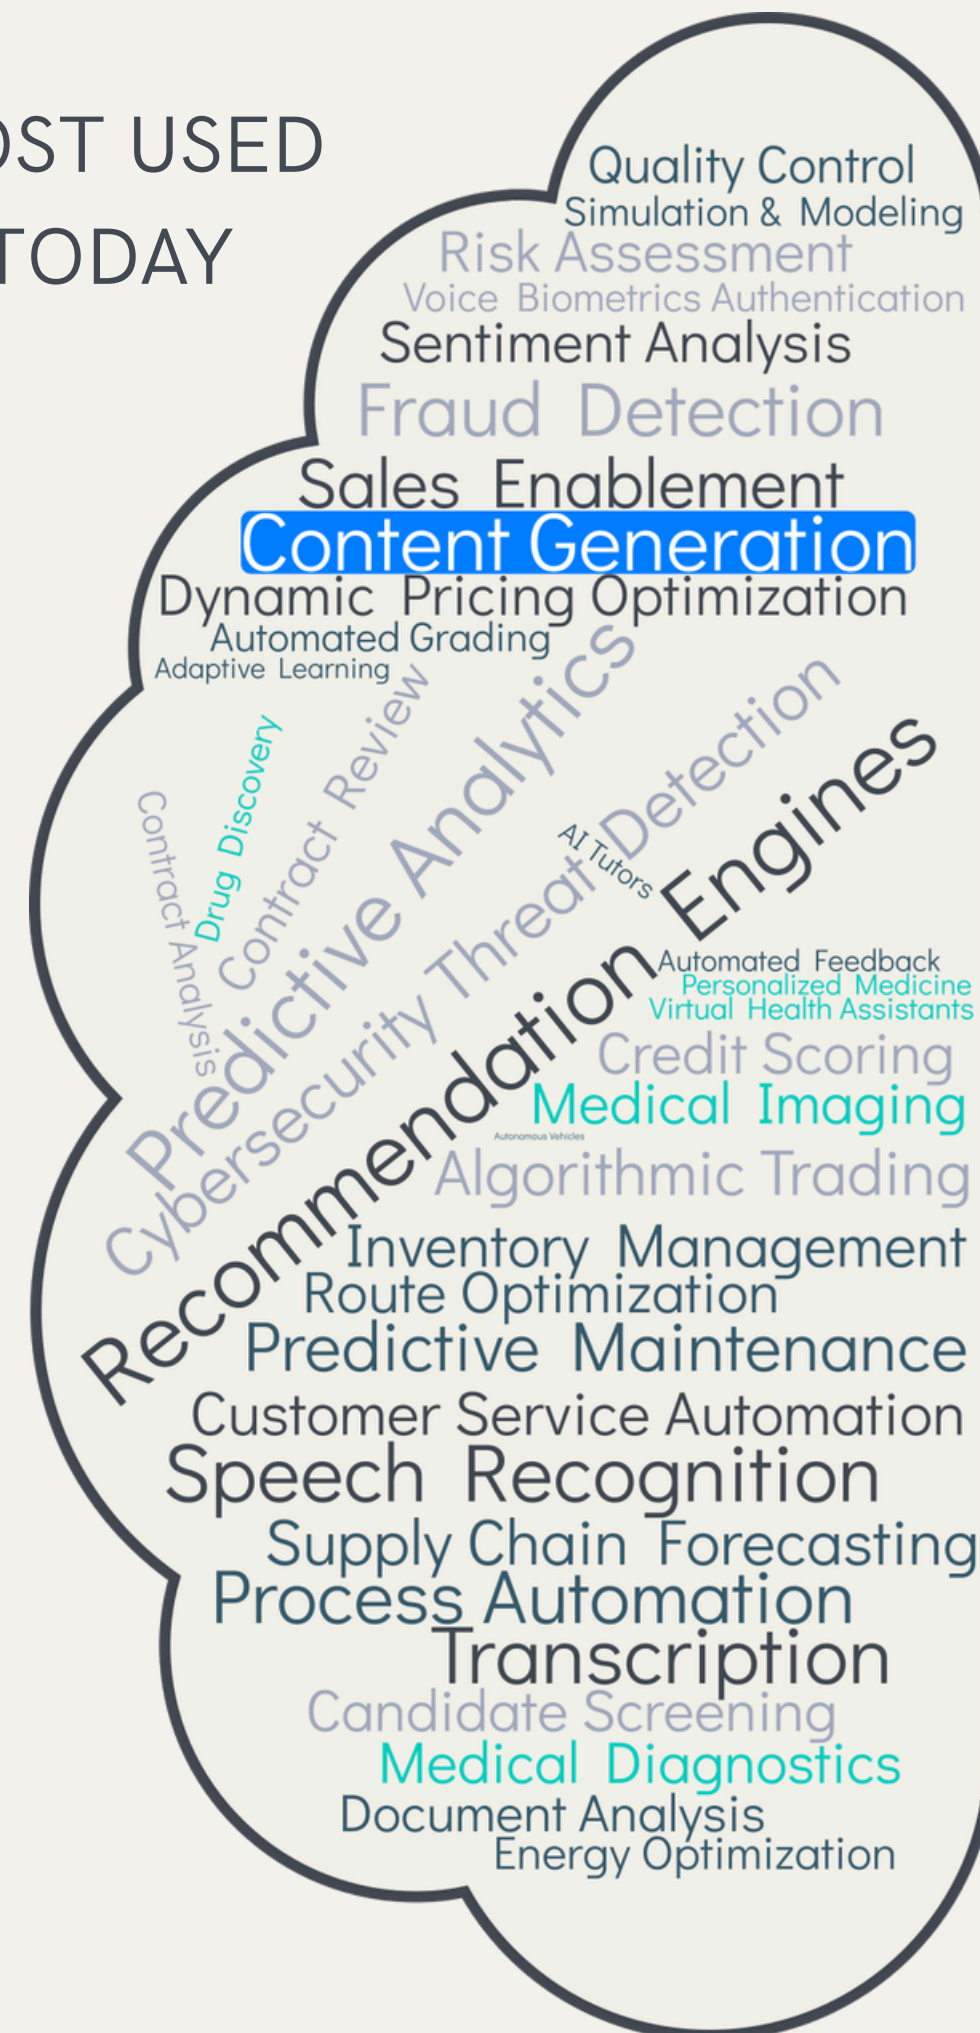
OST USED
TODAY

Quality Control
Simulation & Modeling
Risk Assessment
Voice Biometrics Authentication
Sentiment Analysis
Fraud Detection
Sales Enablement
Content Generation
Dynamic Pricing Optimization
Automated Grading
Adaptive Learning
Contract Analysis
Drug Discovery
Contract Review
Predictive Analytics
Cybersecurity Threat Detection
AI Tutors
Recommendation Engines
Automated Feedback
Personalized Medicine
Virtual Health Assistants
Credit Scoring
Medical Imaging
Autonomous Vehicles
Algorithmic Trading
Inventory Management
Route Optimization
Predictive Maintenance
Customer Service Automation
Speech Recognition
Supply Chain Forecasting
Process Automation
Transcription
Candidate Screening
Medical Diagnostics
Document Analysis
Energy Optimization